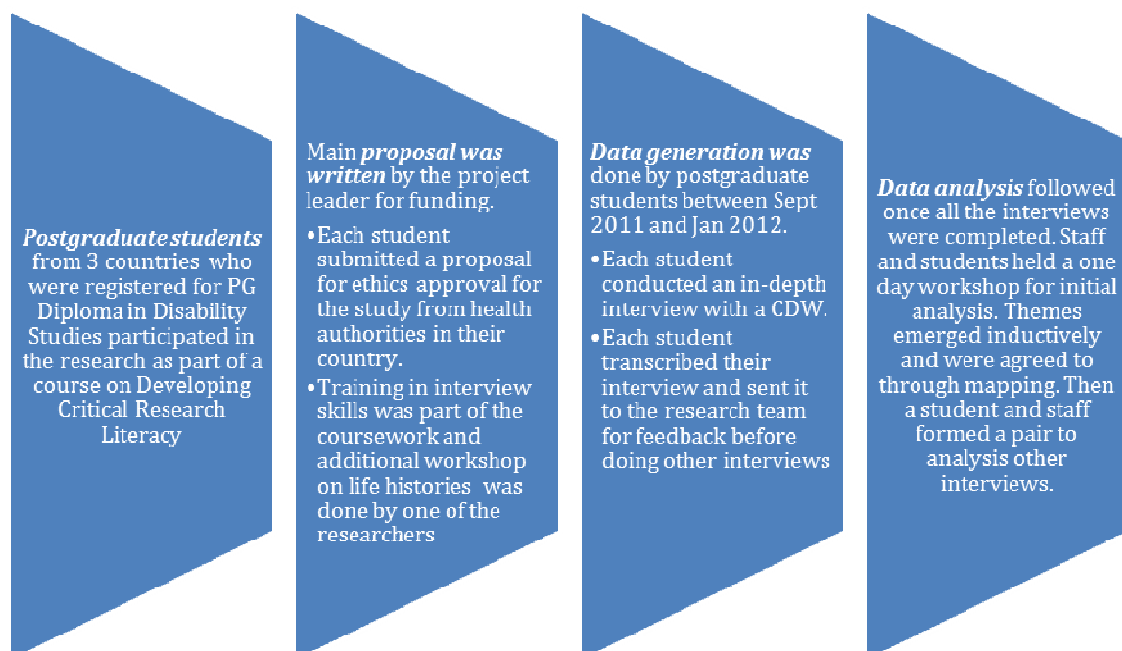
*Postgraduate students* from 3 countries who were registered for PG Diploma in Disability Studies participated in the research as part of a course on Developing Critical Research Literacy

Main *proposal was written* by the project leader for funding.

• Each student submitted a proposal for ethics approval for the study from health authorities in their country.

• Training in interview skills was part of the coursework and additional workshop on life histories was done by one of the researchers

*Data generation was* done by postgraduate students between Sept 2011 and Jan 2012.

• Each student conducted an in-depth interview with a CDW.

• Each student transcribed their interview and sent it to the research team for feedback before doing other interviews

*Data analysis* followed once all the interviews were completed. Staff and students held a one day workshop for initial analysis. Themes emerged inductively and were agreed to through mapping. Then a student and staff formed a pair to analysis other interviews.